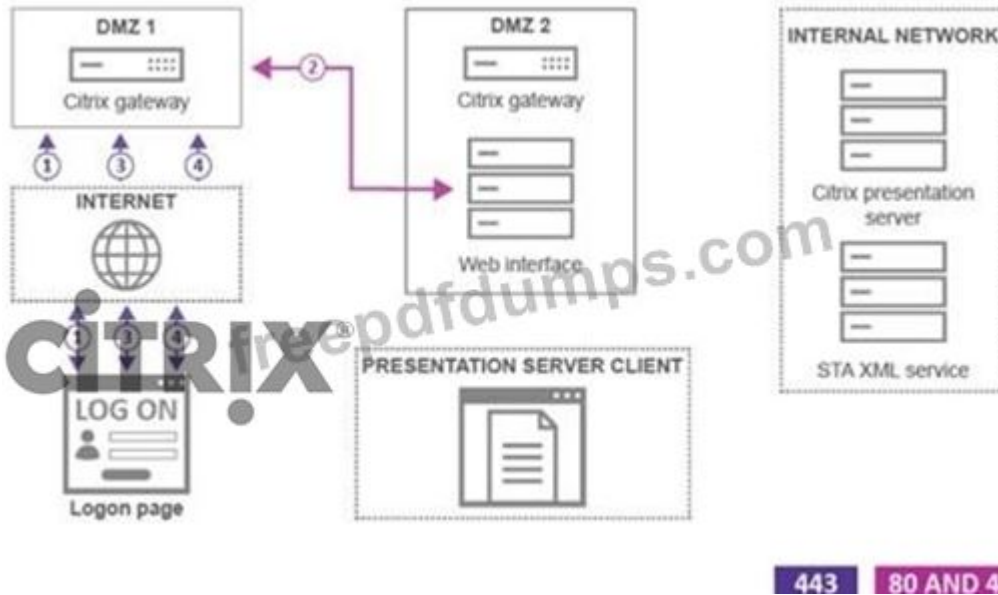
DMZ 1

Citrix gateway

2

DMZ 2

Citrix gateway

Web interface

INTERNAL NETWORK

Citrix presentation server

STA XML service

1 3 4

INTERNET

1 3 4

CITRIX®

freepdfdumps.com

LOG ON

Logon page

PRESENTATION SERVER CLIENT

443

80 AND 4